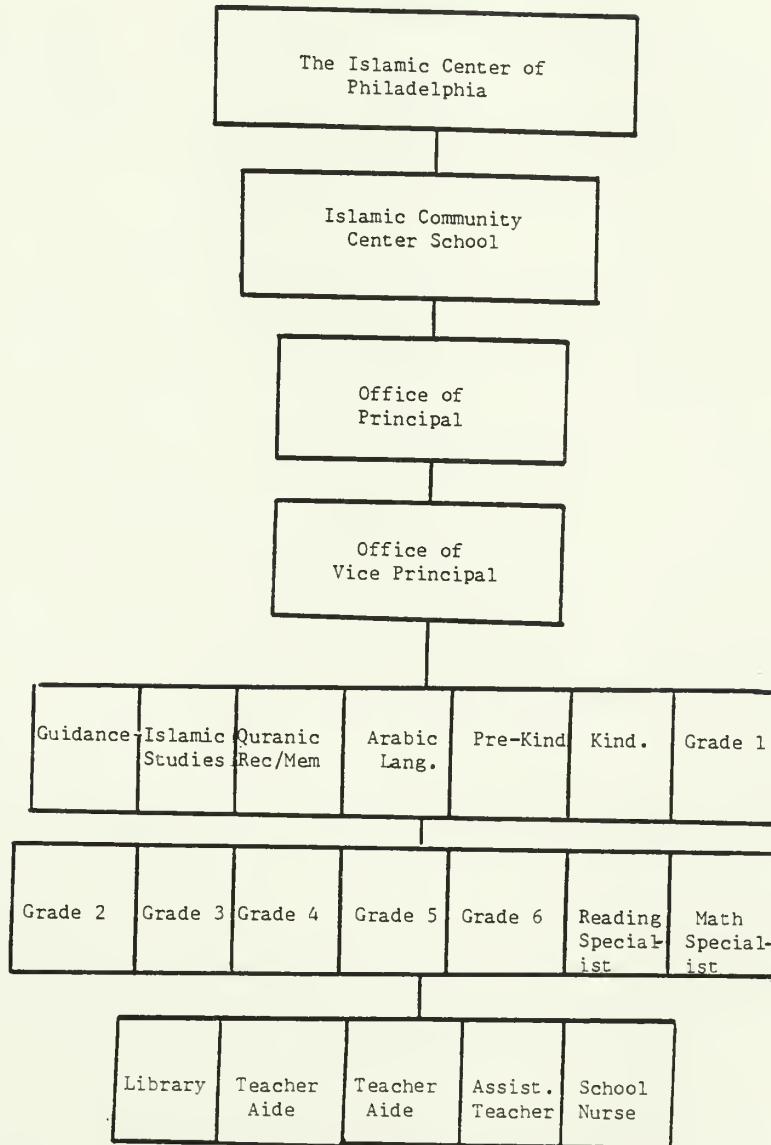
The Islamic Center of Philadelphia

Islamic Community Center School

Office of Principal

Office of Vice Principal

Guidance
Islamic Studies
Quranic Rec/Mem
Arabic Lang.
Pre-Kind
Kind.
Grade 1

Grade 2
Grade 3
Grade 4
Grade 5
Grade 6
Reading Specialist
Math Specialist

Library
Teacher Aide
Teacher Aide
Assist. Teacher
School Nurse